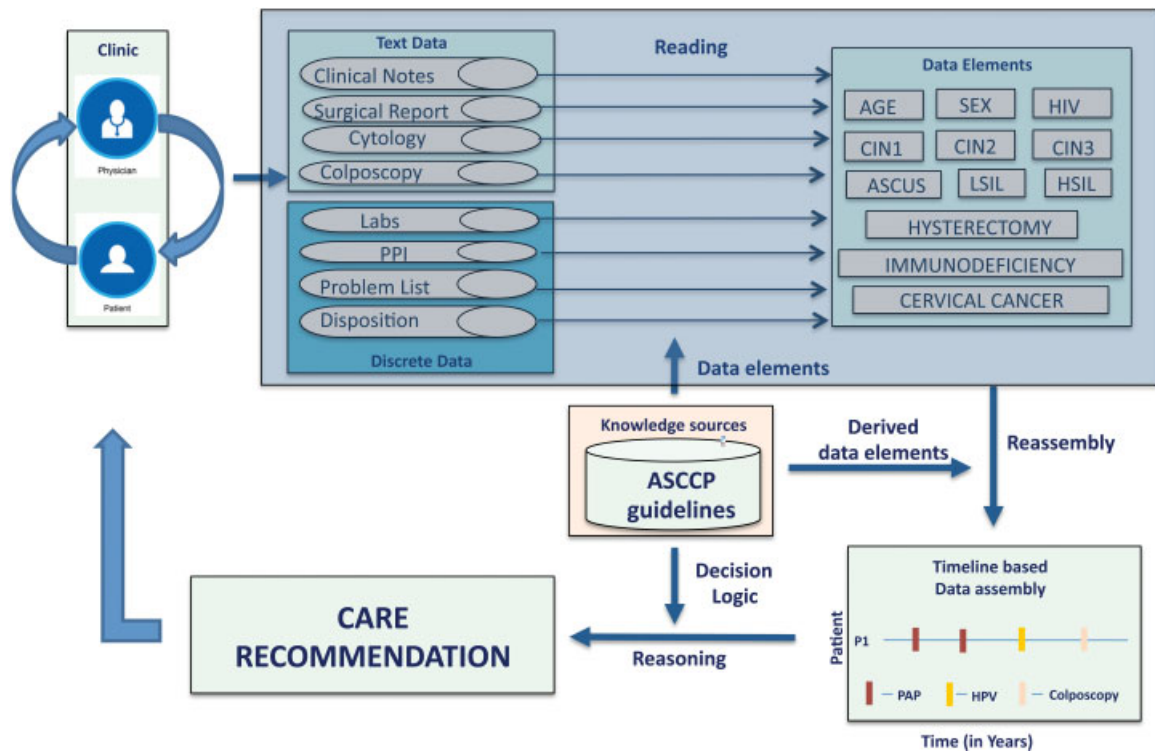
Clinic

Physician

Patient

Text Data

Clinical Notes

Surgical Report

Cytology

Colposcopy

Labs

PPI

Problem List

Disposition

Discrete Data

Reading

Data Elements

AGE

SEX

HIV

CIN1

CIN2

CIN3

ASCUS

LSIL

HSIL

HYSTERECTOMY

IMMUNODEFICIENCY

CERVICAL CANCER

Data elements

Knowledge sources

ASCCP guidelines

Derived data elements

Reassembly

Decision Logic

CARE RECOMMENDATION

Reasoning

Timeline based Data assembly

Patient

P1

PAP

HPV

Colposcopy

Time (in Years)